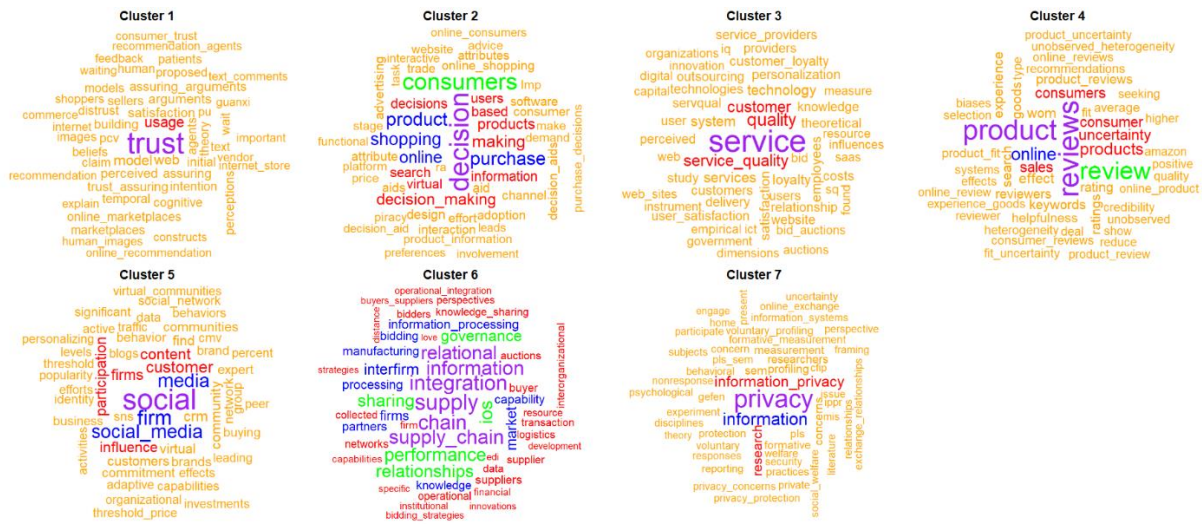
Cluster 1

consumer_trust
recommendation_agents
feedback patients
waiting human proposed text_comments
models assuring_arguments
shoppers sellers arguments guanxi
distrust satisfaction pu
commerce internet building usage pcv
images
trust
beliefs model web
claim initial vendor internet_store
recommendation perceived assuring
trust_assuring intention
temporal cognitive
explain
online_marketplaces
marketplaces constructs
human_images
online_recommendation
agents theory text wait important perceptions

Cluster 2

online_consumers
website advice
interactive attributes
trade online_shopping
consumers
lmp
decisions users software
product based consumer
making make
shopping products demand
online purchase
search information
virtual aid
decision_making
decision
design effort adoption channel
interaction leads
decision_aid
product_information
preferences involvement
piracy
functional platform price attribute aids stage advertising task ra decision_aids purchase_decisions

Cluster 3

service_providers
organizations iq providers
innovation customer_loyalty
digital outsourcing personalization
capital technologies technology measure
servqual customer knowledge
user system quality theoretical
perceived
service
resource influences
web service_quality bid saas
study services loyalty costs
web_sites customers users sq
instrument delivery relationship
user_satisfaction website
empirical ict bid_auctions
government
dimensions auctions
satisfaction employees found

Cluster 4

product_uncertainty
unobserved_heterogeneity
online_reviews
recommendations
product_reviews
consumers seeking
experience fit average
biases wom consumer higher
selection
product
uncertainty amazon
products
effects
online
credibility positive
review
product_fit sales
systems effect quality
online_review rating online_product
experience_goods keywords
reviewer helpfulness unobserved
heterogeneity deal show
consumer_reviews reduce
fit_uncertainty product_review
reviews goods type search reviewers ratings

Cluster 5

virtual communities
social_network
significant behaviors
active data communities
personalizing traffic find cmv
levels blogs brand percent
threshold content
popularity firms customer expert
efforts media
identity
social
business sns firm crm peer
social_media
influence virtual buying
activities customers brands leading
commitment effects
adaptive capabilities
organizational investments
threshold_price
participation community network group

Cluster 6

operational_integration
buyers_suppliers perspectives
bidders knowledge_sharing
information_processing
bidding love governance
manufacturing relational
information
strategies interfirm
integration
processing buyer
sharing supply capability
collected firms resource
partners chain transaction
supply_chain logistics
networks edi development
performance supplier
capabilities data
relationships suppliers
specific knowledge financial
operational
institutional innovations
bidding_strategies
distance auctions interorganizational ios market firm

Cluster 7

uncertainty
engage online_exchange
home information_systems
participate voluntary_profiling perspective
formative_measurement
subjects concern measurement framing
pls_sem researchers
behavioral sem profiling
nonresponse information_privacy
psychological
privacy
gefen issue
experiment information
disciplines protection pls
theory formative
voluntary welfare
responses security
reporting practices
privacy_concerns private
privacy_protection
present ctp ippc emis research concerns literature relationships exchange_relationships social_welfare